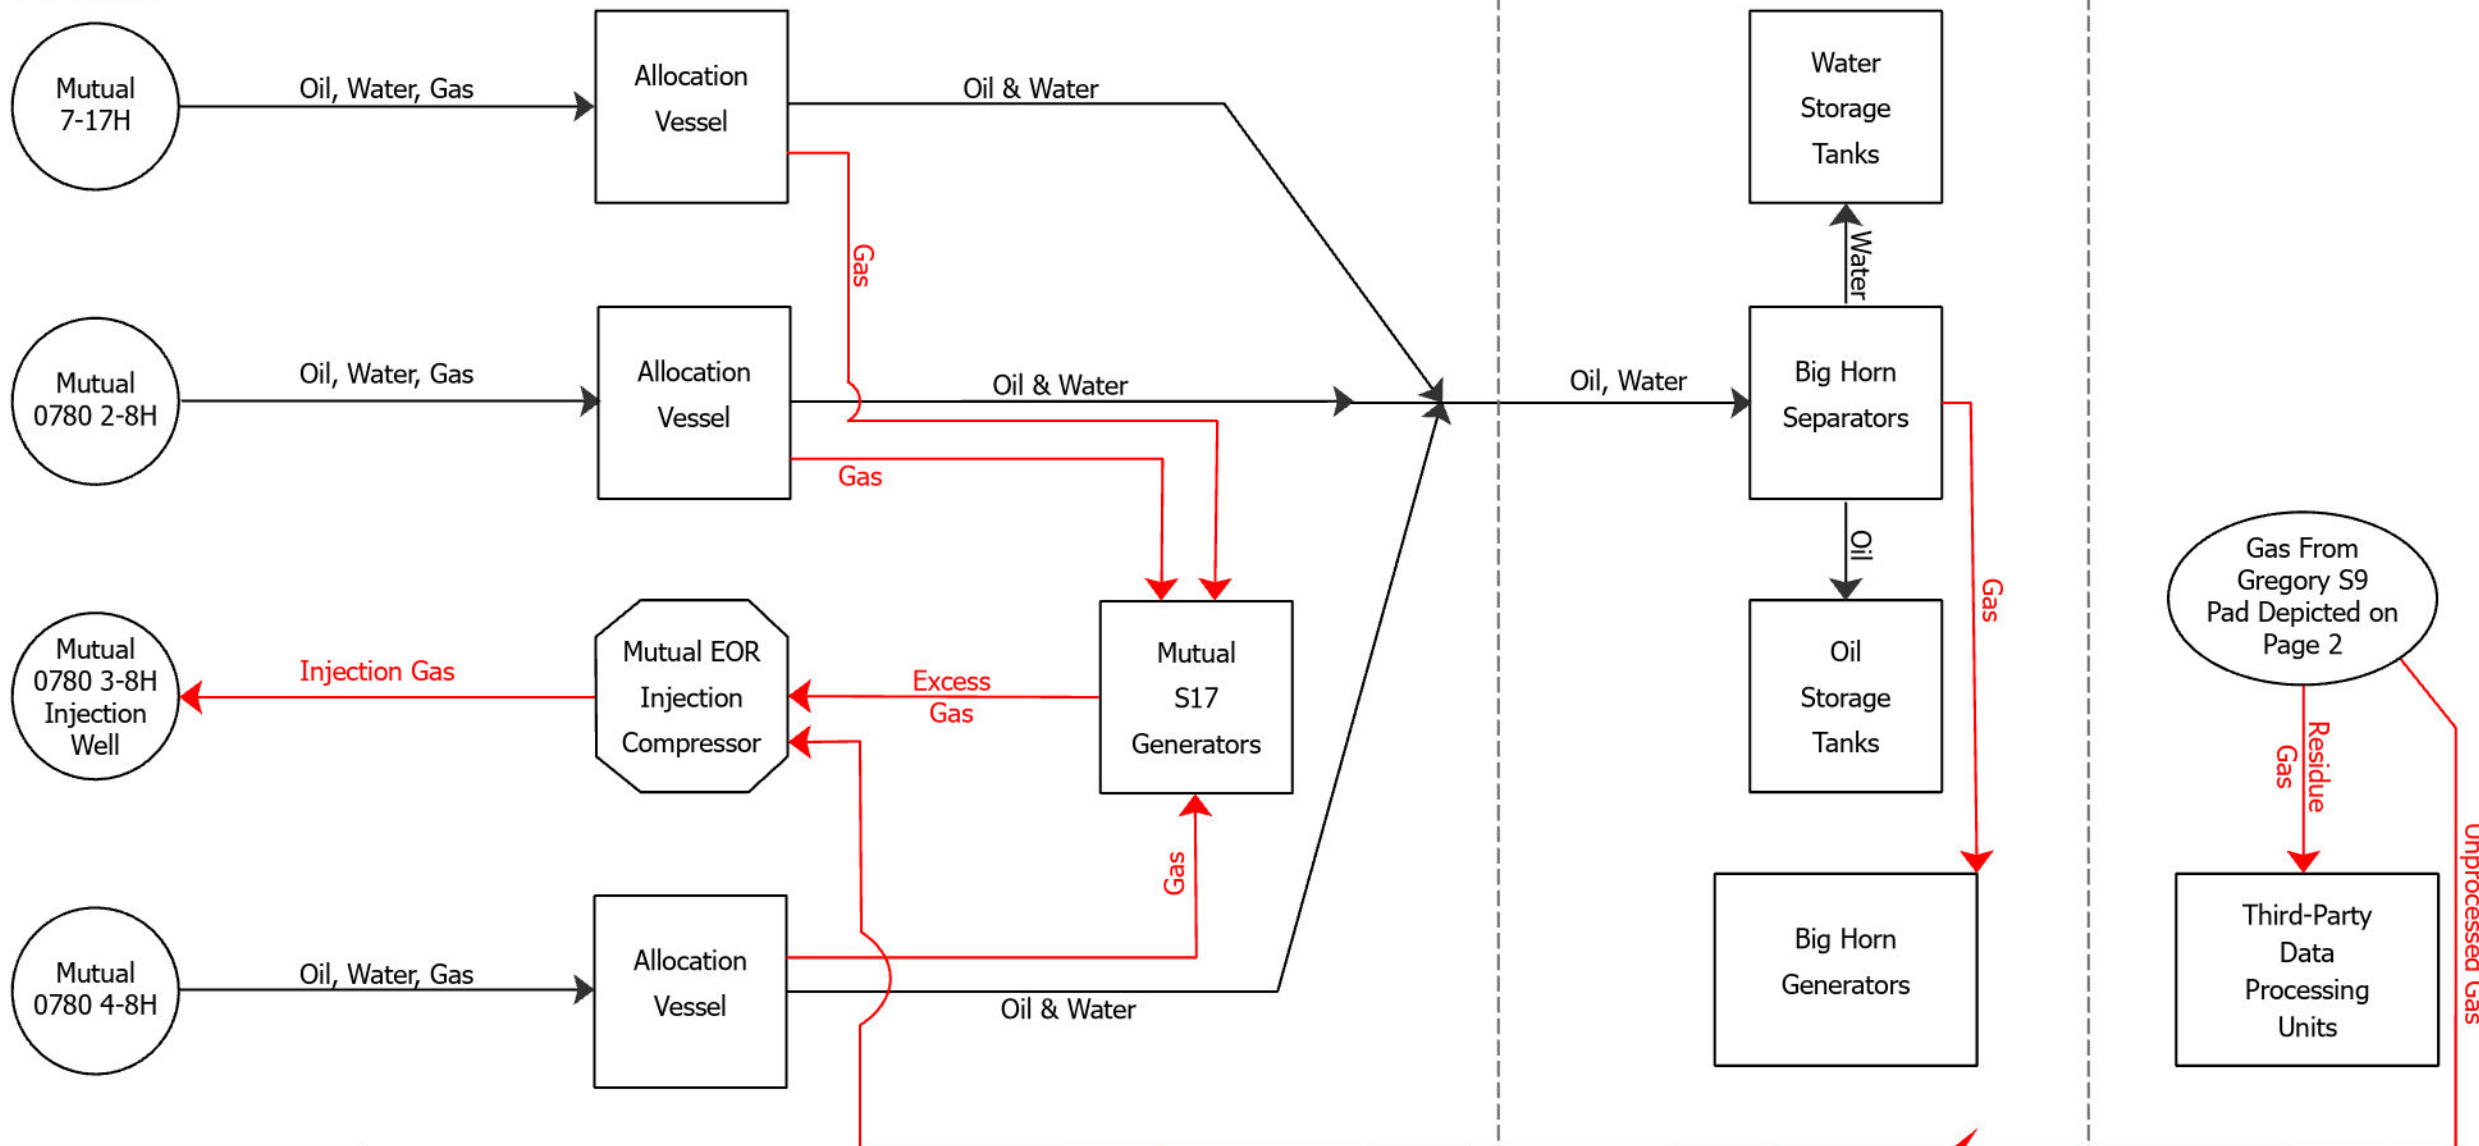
Mutual 7-17H

Oil, Water, Gas

Allocation Vessel

Oil & Water

Water Storage Tanks

Gas

Water

Mutual 0780 2-8H

Oil, Water, Gas

Allocation Vessel

Oil & Water

Oil, Water

Big Horn Separators

Gas

Oil

Gas

Gas From Gregory S9 Pad Depicted on Page 2

Mutual 0780 3-8H Injection Well

Injection Gas

Mutual EOR Injection Compressor

Excess Gas

Mutual S17 Generators

Oil Storage Tanks

Residue Gas

Gas

Unprocessed Gas

Third-Party Data Processing Units

Big Horn Generators

Mutual 0780 4-8H

Oil, Water, Gas

Allocation Vessel

Oil & Water